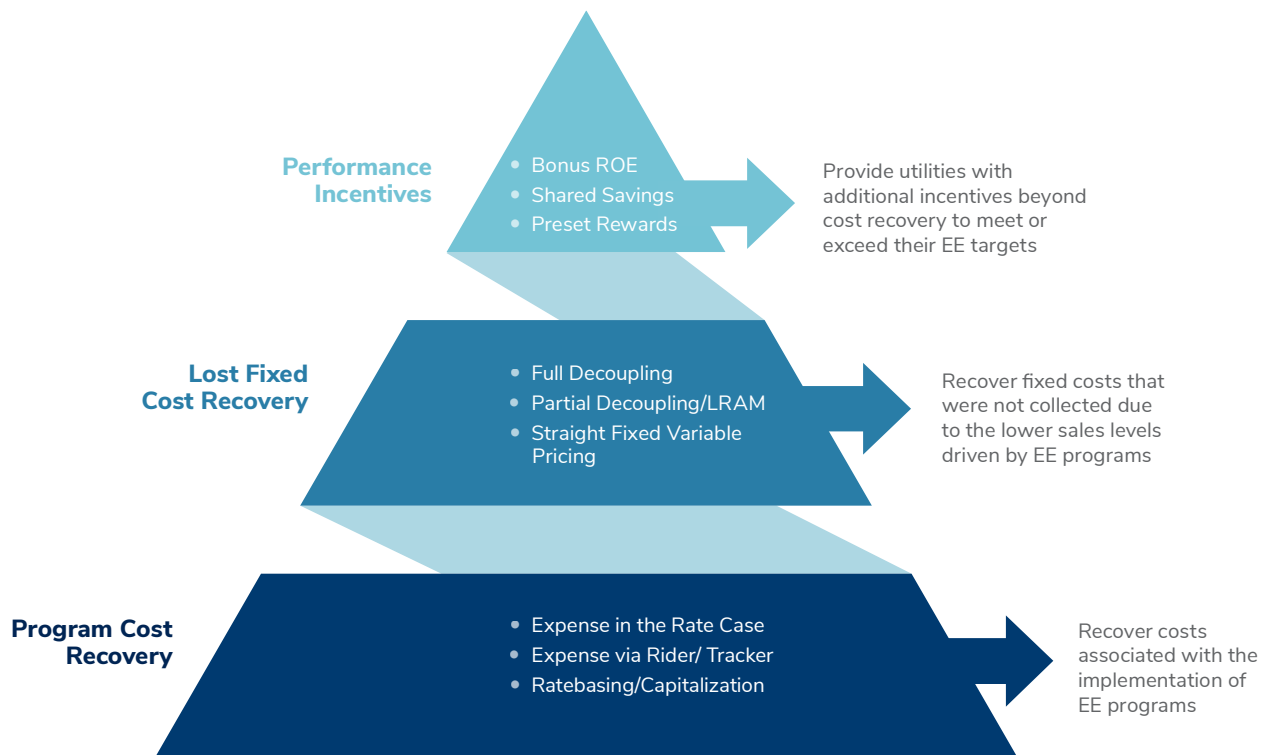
Performance Incentives

• Bonus ROE
• Shared Savings
• Preset Rewards

Provide utilities with additional incentives beyond cost recovery to meet or exceed their EE targets

Lost Fixed Cost Recovery

• Full Decoupling
• Partial Decoupling/LRAM
• Straight Fixed Variable Pricing

Recover fixed costs that were not collected due to the lower sales levels driven by EE programs

Program Cost Recovery

• Expense in the Rate Case
• Expense via Rider/ Tracker
• Ratebasing/Capitalization

Recover costs associated with the implementation of EE programs